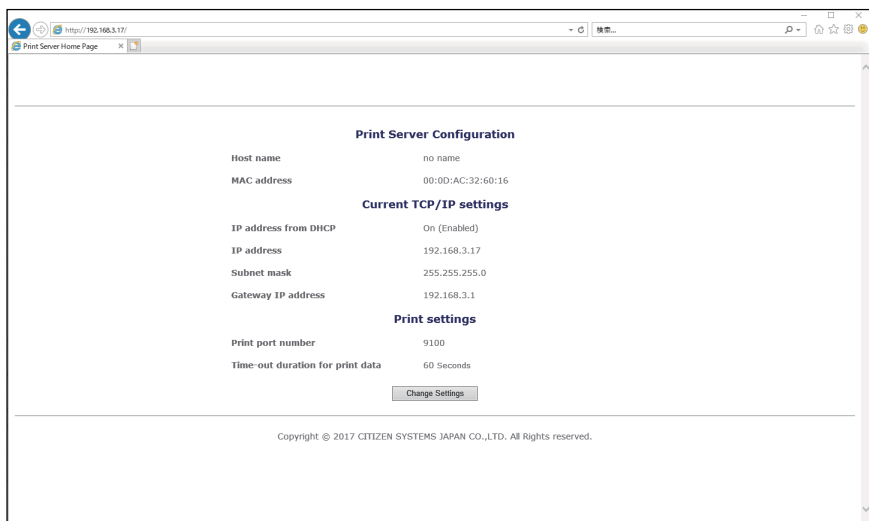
http://192.168.3.17/

検索...

Print Server Home Page

Print Server Configuration

| | |
|---|---|
| Host name | no name |
| MAC address | 00:0D:AC:32:60:16 |

Current TCP/IP settings

| | |
|---|---|
| IP address from DHCP | On (Enabled) |
| IP address | 192.168.3.17 |
| Subnet mask | 255.255.255.0 |
| Gateway IP address | 192.168.3.1 |

Print settings

| | |
|---|---|
| Print port number | 9100 |
| Time-out duration for print data | 60 Seconds |

Change Settings

Copyright © 2017 CITIZEN SYSTEMS JAPAN CO.,LTD. All Rights reserved.